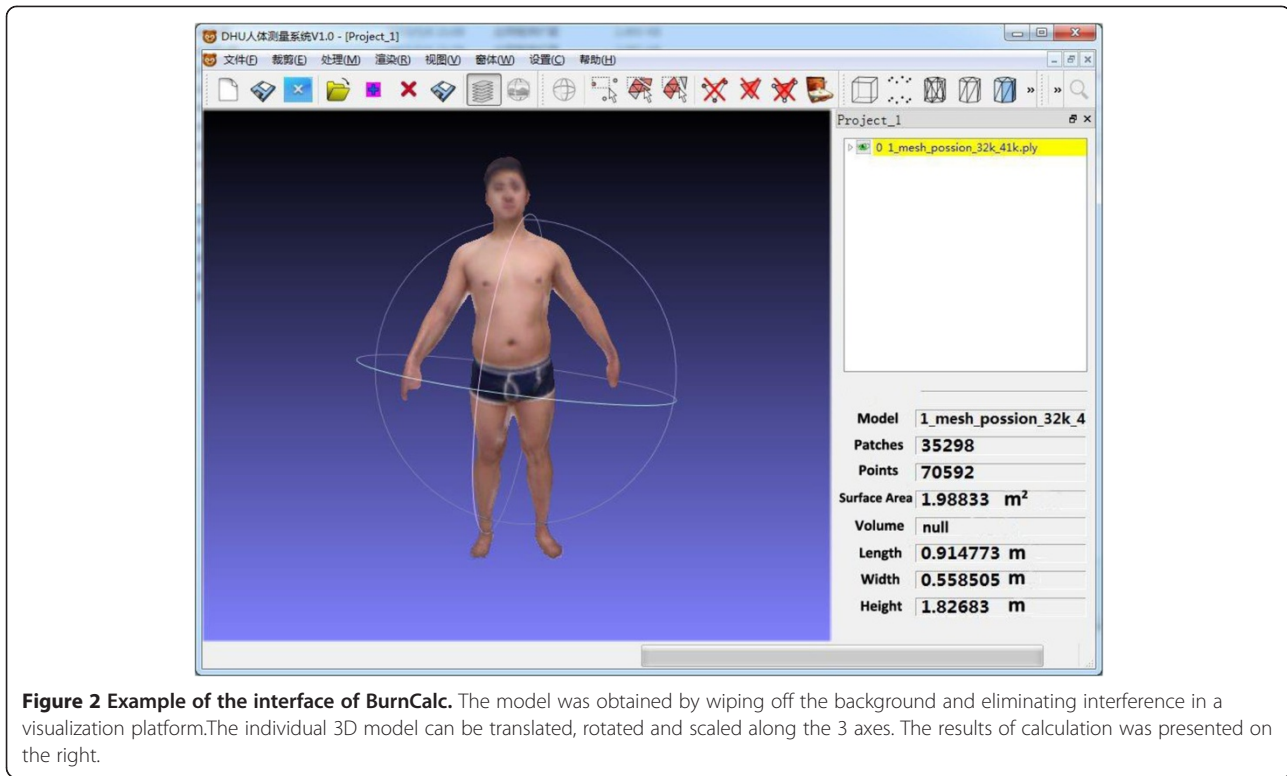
DHU人体测量系统V1.0 - [Project_1]

文件(F) 裁剪(E) 处理(M) 渲染(R) 视图(V) 窗体(W) 设置(C) 帮助(H)

Project_1

0 1_mesh_possion_32k_41k.ply

| | |
|---|---|
| Model | 1_mesh_possion_32k_4 |
| Patches | 35298 |
| Points | 70592 |
| Surface Area | 1.98833 $m^2$ |
| Volume | null |
| Length | 0.914773 m |
| Width | 0.558505 m |
| Height | 1.82683 m |

**Figure 2 Example of the interface of BurnCalc.** The model was obtained by wiping off the background and eliminating interference in a visualization platform.The individual 3D model can be translated, rotated and scaled along the 3 axes. The results of calculation was presented on the right.